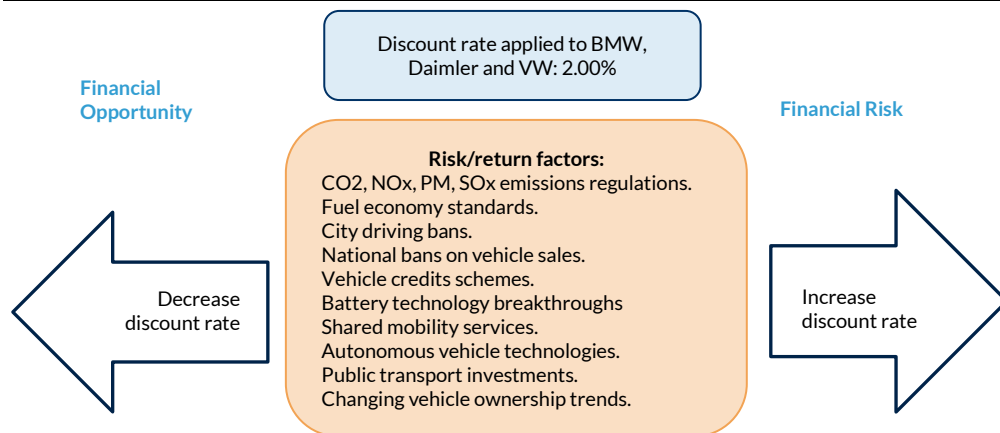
Discount rate applied to BMW, Daimler and VW: 2.00%

Financial Opportunity

Financial Risk

Risk/return factors:
CO2, NOx, PM, SOx emissions regulations.
Fuel economy standards.
City driving bans.
National bans on vehicle sales.
Vehicle credits schemes.
Battery technology breakthroughs
Shared mobility services.
Autonomous vehicle technologies.
Public transport investments.
Changing vehicle ownership trends.

Decrease discount rate

Increase discount rate